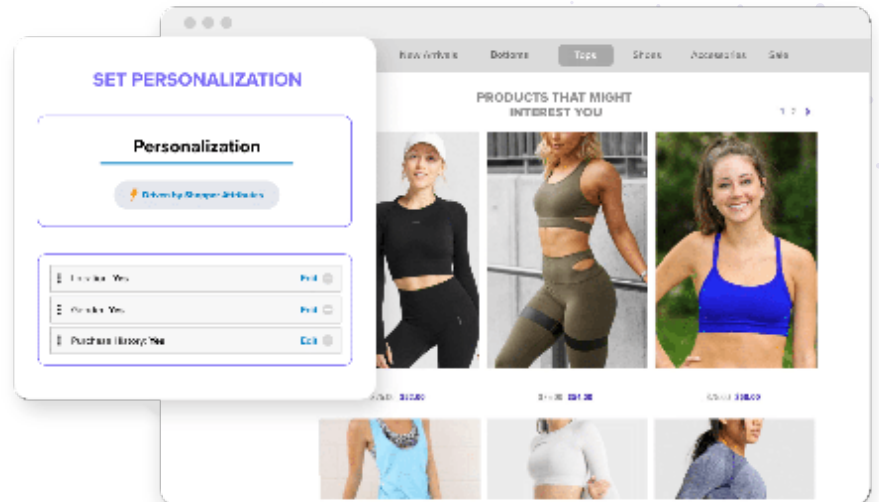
SET PERSONALIZATION

Personalization

Driven by Shopper Attributes

Location: Yes Edit

Gender: Yes Edit

Purchase History: Yes Edit

New Arrivals Bottoms Tops Shoes Accessories Sale

PRODUCTS THAT MIGHT INTEREST YOU

1 2

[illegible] $32.00

$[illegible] $34.00

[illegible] $38.00